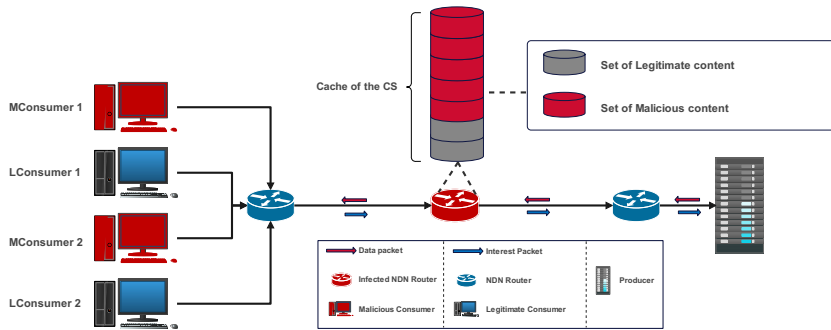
MConsumer 1

LConsumer 1

MConsumer 2

LConsumer 2

Cache of the CS

Set of Legitimate content

Set of Malicious content

Data packet

Interest Packet

Infected NDN Router

NDN Router

Producer

Malicious Consumer

Legitimate Consumer